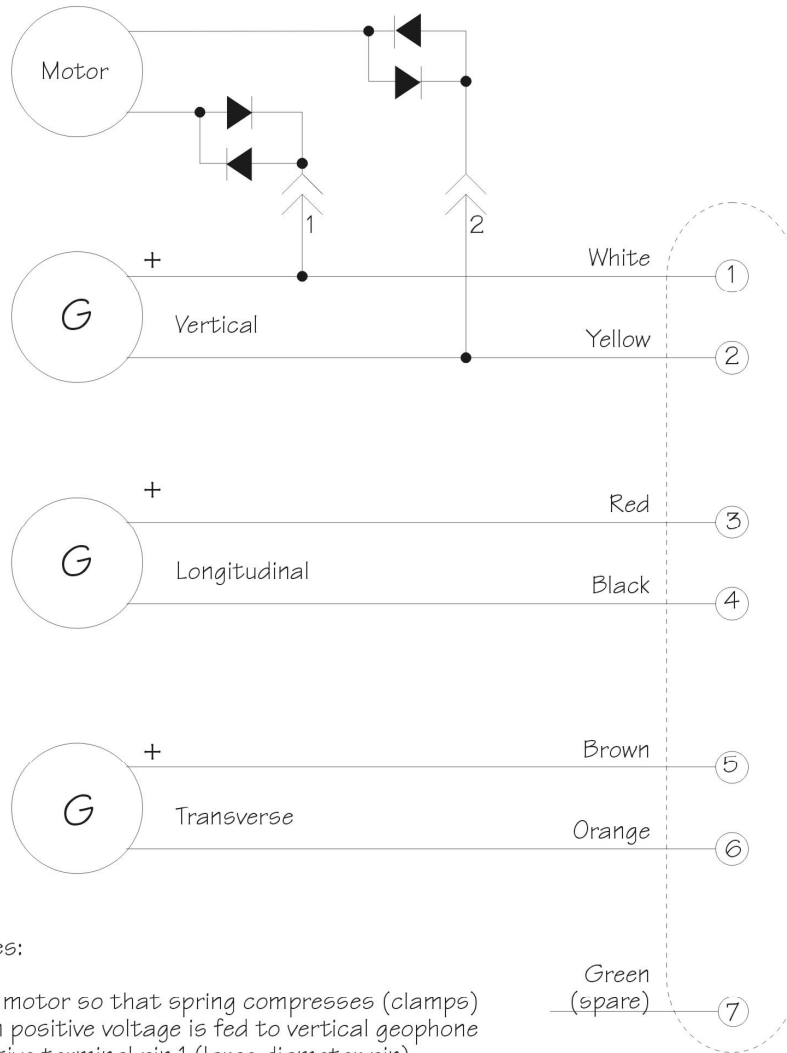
Motor

1

2

+

White

1

G

Vertical

Yellow

2

+

Red

3

G

Longitudinal

Black

4

+

Brown

5

G

Transverse

Orange

6

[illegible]es:

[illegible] motor so that spring compresses (clamps) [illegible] positive voltage is fed to vertical geophone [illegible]

Green (spare)

7